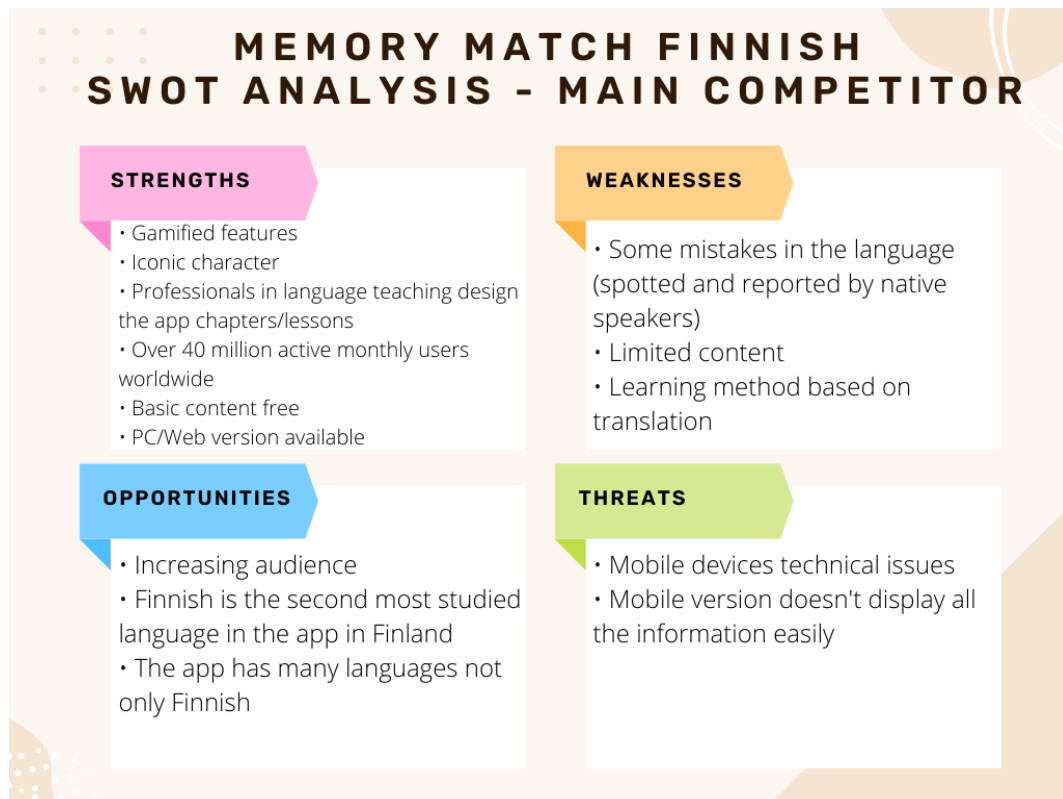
MEMORY MATCH FINNISH
SWOT ANALYSIS - MAIN COMPETITOR

STRENGTHS

• Gamified features
• Iconic character
• Professionals in language teaching design the app chapters/lessons
• Over 40 million active monthly users worldwide
• Basic content free
• PC/Web version available

WEAKNESSES

• Some mistakes in the language (spotted and reported by native speakers)
• Limited content
• Learning method based on translation

OPPORTUNITIES

• Increasing audience
• Finnish is the second most studied language in the app in Finland
• The app has many languages not only Finnish

THREATS

• Mobile devices technical issues
• Mobile version doesn't display all the information easily